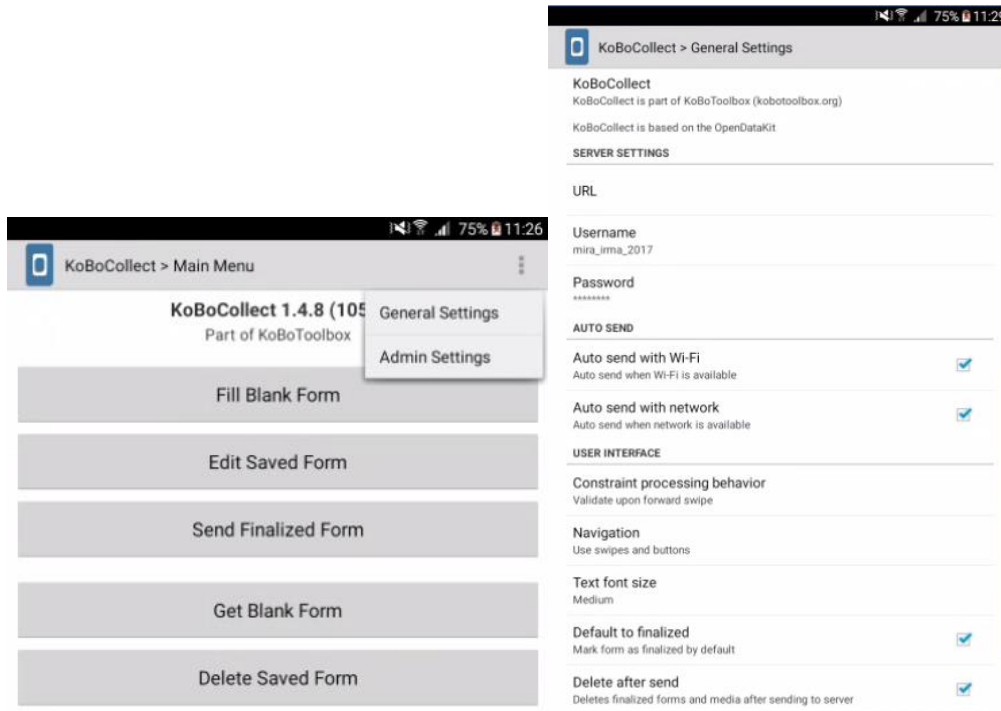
75% 11:26

KoBoCollect > Main Menu

KoBoCollect 1.4.8 (105

Part of KoBoToolbox

General Settings

Admin Settings

Fill Blank Form

Edit Saved Form

Send Finalized Form

Get Blank Form

Delete Saved Form

75% 11:2

KoBoCollect > General Settings

KoBoCollect
KoBoCollect is part of KoBoToolbox (kobotoolbox.org)

KoBoCollect is based on the OpenDataKit

SERVER SETTINGS

URL

Username
mira_irma_2017

Password
********

AUTO SEND

Auto send with Wi-Fi
Auto send when Wi-Fi is available

Auto send with network
Auto send when network is available

USER INTERFACE

Constraint processing behavior
Validate upon forward swipe

Navigation
Use swipes and buttons

Text font size
Medium

Default to finalized
Mark form as finalized by default

Delete after send
Deletes finalized forms and media after sending to server